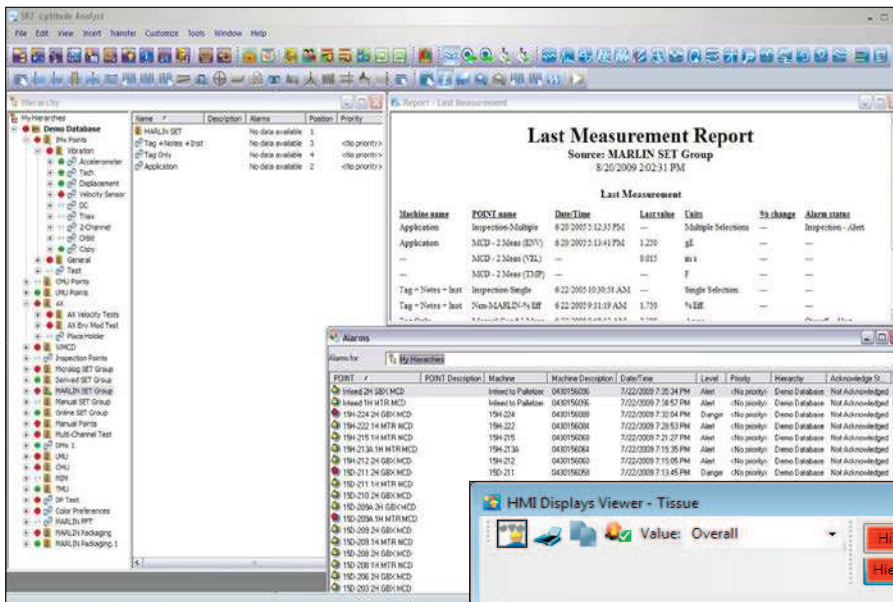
SKF @ptitude Analyst

File Edit View Insert Transfer Customize Tools Window Help

Hierarchy

My Hierarchies
Demo Database
IMx Points
Vibration
Accelerometer
Tach
Displacement
Velocity Sensor
DC
Triax
2 Channel
Orbit
Copy
General
Test
CMU Points
LMU Points
AX
AX Velocity Tests
AX Env Mod Test
Place Holder
WMCD
Inspection Points
Microlog SET Group
Serviced SET Group
MARLIN SET Group
Manual SET Group
Online SET Group
Manual Points
Multi-Channel Test
DMx 1
LMU
CMU
RSM
TMU
DP Test
Color Preferences
MARLIN RPT
MARLIN Packaging
MARLIN Packaging 1

| Name | Description | Alarms | Position | Priority |
|---|---|---|---|---|
| MARLIN SET | | No data available | 1 | |
| Tag + Notes + Inst | | No data available | 3 | <No priority> |
| Tag Only | | No data available | 4 | <No priority> |
| Application | | No data available | 2 | <No priority> |

Report - Last Measurement

Last Measurement Report
Source: MARLIN SET Group
8/20/2009 2:02:31 PM

Last Measurement

| Machine name | POINT name | Date/Time | Last value | Units | % change | Alarm status |
|---|---|---|---|---|---|---|
| Application | Inspection-Multiple | 6/20/2005 5:12:35 PM | — | Multiple Selections | — | Inspection - Alert |
| Application | MCD - 2 Meas (ENV) | 6/20/2005 5:13:41 PM | 1.250 | gE | — | — |
| — | MCD - 2 Meas (VEL) | — | 0.015 | in/s | — | — |
| — | MCD - 2 Meas (TMP) | — | — | F | — | — |
| Tag + Notes + Inst | Inspection-Single | 6/22/2005 10:30:58 AM | — | Single Selection | — | — |
| Tag + Notes + Inst | Non-MARLIN-% Eff | 6/22/2005 9:11:19 AM | 1.750 | % Eff | — | — |

Alarms

Alarms for: My Hierarchies

| POINT | POINT Description | Machine | Machine Description | Date/Time | Level | Priority | Hierarchy | Acknowledge St. |
|---|---|---|---|---|---|---|---|---|
| Infeed 2H GBX MCD | | Infeed to Palletizer | 0430156096 | 7/22/2009 7:35:34 PM | Alert | <No priority> | Demo Database | Not Acknowledged |
| Infeed 1H MTR MCD | | Infeed to Palletizer | 0430156096 | 7/22/2009 7:34:57 PM | Alert | <No priority> | Demo Database | Not Acknowledged |
| 15H-224 2H GBX MCD | | 15H-224 | 0430156080 | 7/22/2009 7:32:04 PM | Danger | <No priority> | Demo Database | Not Acknowledged |
| 15H-222 1H MTR MCD | | 15H-222 | 0430156084 | 7/22/2009 7:28:53 PM | Alert | <No priority> | Demo Database | Not Acknowledged |
| 15H-215 1H MTR MCD | | 15H-215 | 0430156068 | 7/22/2009 7:21:27 PM | Alert | <No priority> | Demo Database | Not Acknowledged |
| 15H-213A 1H MTR MCD | | 15H-213A | 0430156064 | 7/22/2009 7:15:35 PM | Alert | <No priority> | Demo Database | Not Acknowledged |
| 15H-212 2H GBX MCD | | 15H-212 | 0430156060 | 7/22/2009 7:15:05 PM | Alert | <No priority> | Demo Database | Not Acknowledged |
| 15D-211 2H GBX MCD | | 15D-211 | 0430156056 | 7/22/2009 7:13:45 PM | Danger | <No priority> | Demo Database | Not Acknowledged |
| 15D-211 1H MTR MCD | | | | | | | | |
| 15D-210 2H GBX MCD | | | | | | | | |
| 15D-209A 2H GBX MCD | | | | | | | | |
| 15D-209A 1H MTR MCD | | | | | | | | |
| 15D-209 2H GBX MCD | | | | | | | | |
| 15D-209 1H MTR MCD | | | | | | | | |
| 15D-208 2H GBX MCD | | | | | | | | |
| 15D-208 1H MTR MCD | | | | | | | | |
| 15D-206 2H GBX MCD | | | | | | | | |
| 15D-203 2H GBX MCD | | | | | | | | |

HMI Displays Viewer - Tissue
Value: Overall
Hi
Hie